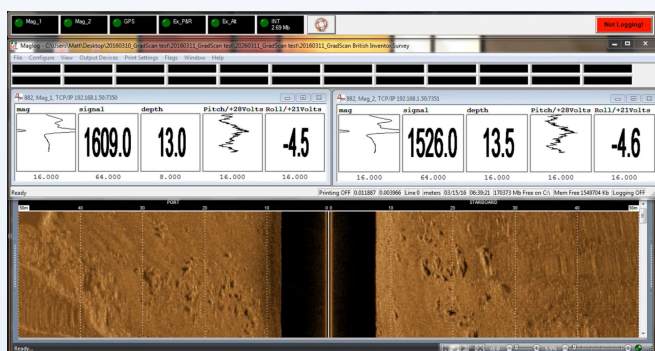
Mag_1 Mag_2 GPS Ex_P&R Ex_Alt INT 2.69 Mb

Not Logging!

Maglog - C:\Users\Matt\Desktop\20160310_GradScan test\20160311_GradScan test\20160311_GradScan test\20160311_GradScan British Inventory Survey

File Configure View Output Devices Print Settings Flags Window Help

882, Mag_1, TCP/IP 192.168.1.50:7350

| mag | signal | depth | Pitch/+28Volts | Roll/+21Volts |
|---|---|---|---|---|
| | 1609.0 | 13.0 | | -4.5 |
| 16.000 | 64.000 | 8.000 | 16.000 | 16.000 |

882, Mag_2, TCP/IP 192.168.1.50:7351

| mag | signal | depth | Pitch/+28Volts | Roll/+21Volts |
|---|---|---|---|---|
| | 1526.0 | 13.5 | | -4.6 |
| 16.000 | 64.000 | 16.000 | 16.000 | 16.000 |

Ready

Printing OFF 0.011887 0.003966 Line 0 meters 03/15/16 06:39:21 170373 Mb Free on C:\ Mem Free 1549704 Kb Logging OFF

50m 40 PORT 30 20 10 0.0 10 20 STARBOARD 30 40 50m

Ready...